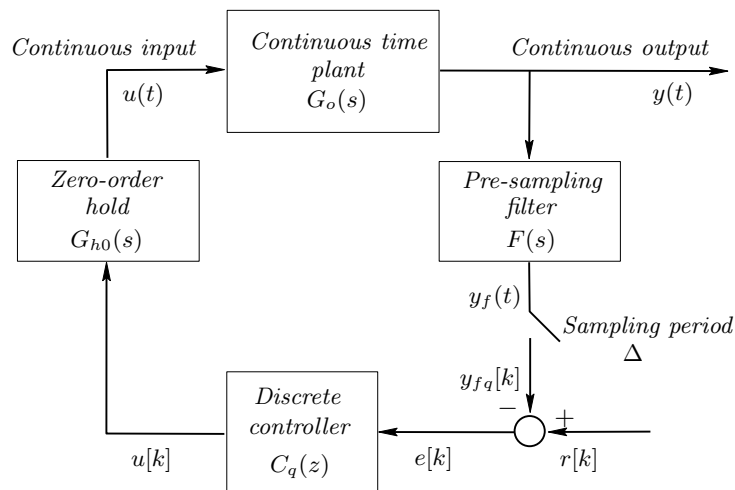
Continuous input

$u(t)$

Continuous time plant
$G_o(s)$

Continuous output

$y(t)$

Zero-order hold
$G_{h0}(s)$

Pre-sampling filter
$F(s)$

$y_f(t)$

Sampling period
$\Delta$

$y_{fq}[k]$

$-$

$+$

Discrete controller
$C_q(z)$

$u[k]$

$e[k]$

$r[k]$